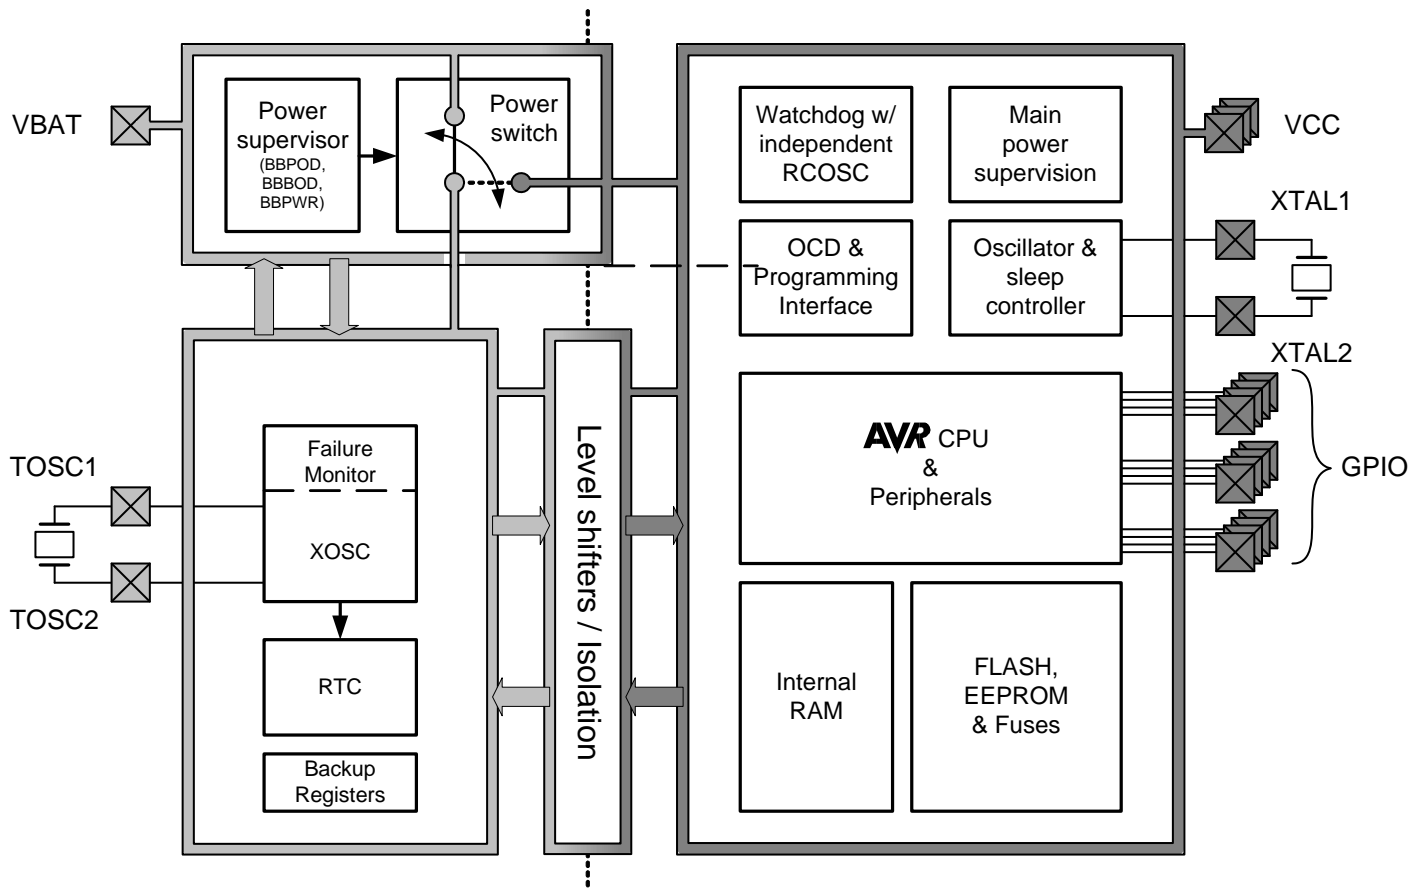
VBAT

Power supervisor (BBPOD, BBBOD, BBPWR)

Power switch

Watchdog w/ independent RCOSC

Main power supervision

VCC

XTAL1

OCD & Programming Interface

Oscillator & sleep controller

XTAL2

AVR CPU & Peripherals

GPIO

TOSC1

Failure Monitor

XOSC

TOSC2

Level shifters / Isolation

RTC

Internal RAM

FLASH, EEPROM & Fuses

Backup Registers